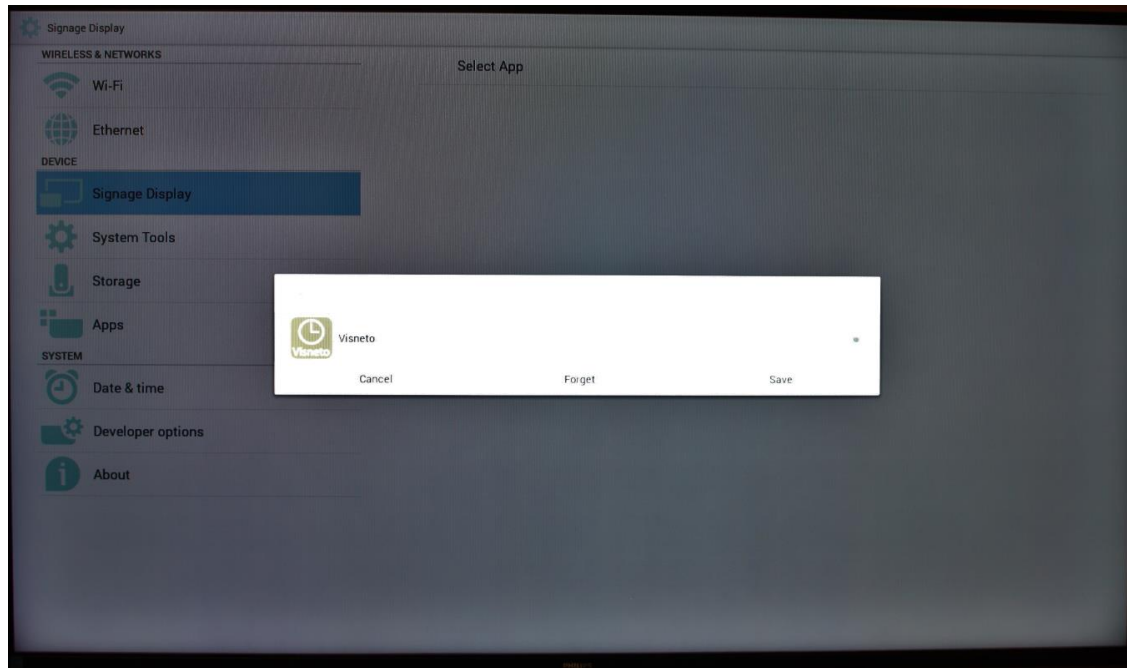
Signage Display

WIRELESS & NETWORKS

Wi-Fi

Ethernet

DEVICE

Signage Display

System Tools

Storage

Apps

SYSTEM

Date & time

Developer options

About

Select App

Visneto

Visneto

Cancel

Forget

Save